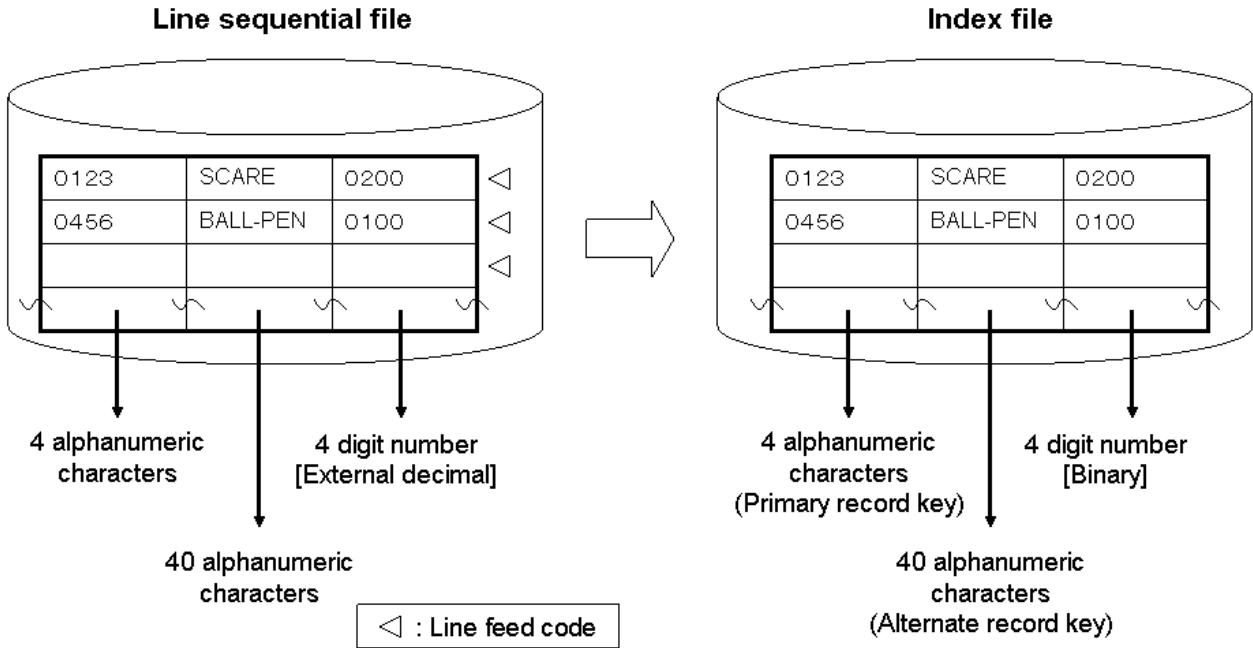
Line sequential file

| 0123 | SCARE | 0200 |
|---|---|---|
| 0456 | BALL-PEN | 0100 |
| | | |

◁
◁
◁

4 alphanumeric characters

4 digit number [External decimal]

40 alphanumeric characters

◁ : Line feed code

Index file

| 0123 | SCARE | 0200 |
|---|---|---|
| 0456 | BALL-PEN | 0100 |
| | | |

4 alphanumeric characters (Primary record key)

4 digit number [Binary]

40 alphanumeric characters (Alternate record key)